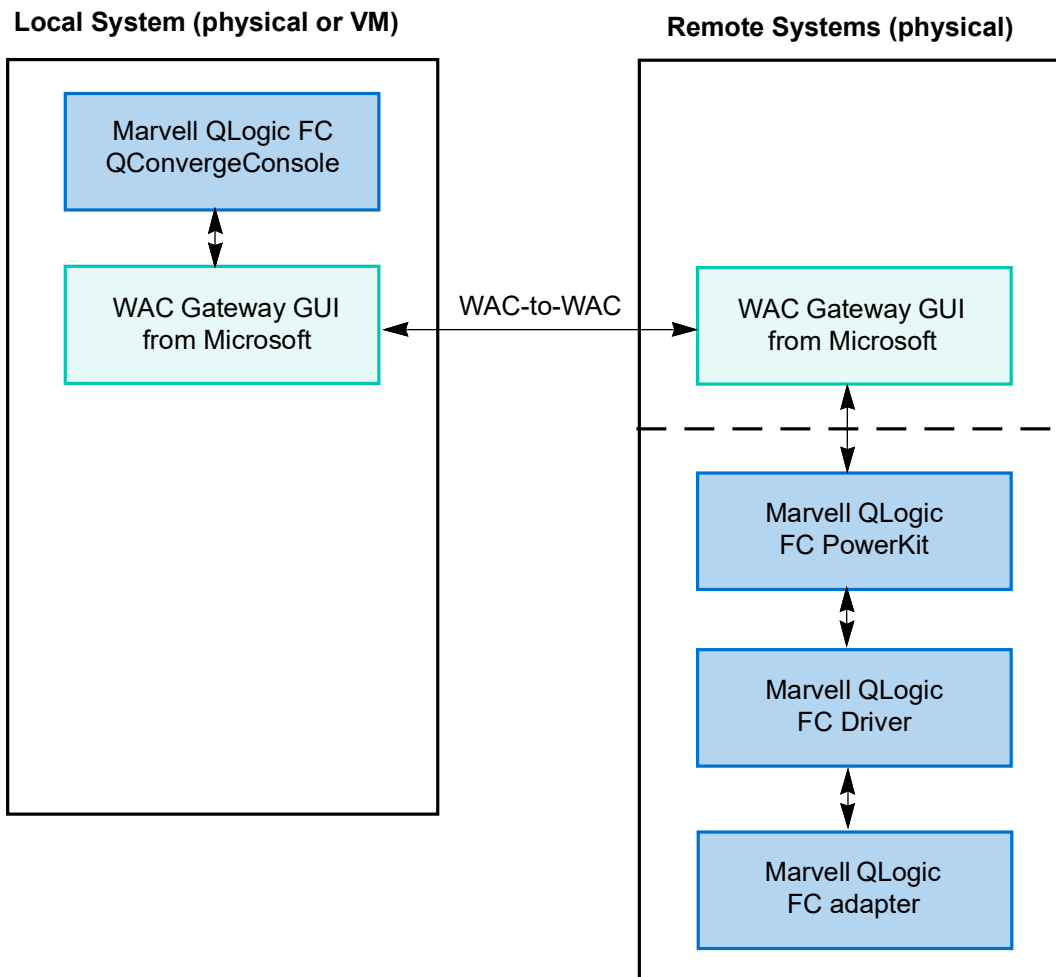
Local System (physical or VM)

Marvell QLogic FC QConvergeConsole

WAC Gateway GUI from Microsoft

WAC-to-WAC

Remote Systems (physical)

WAC Gateway GUI from Microsoft

Marvell QLogic FC PowerKit

Marvell QLogic FC Driver

Marvell QLogic FC adapter